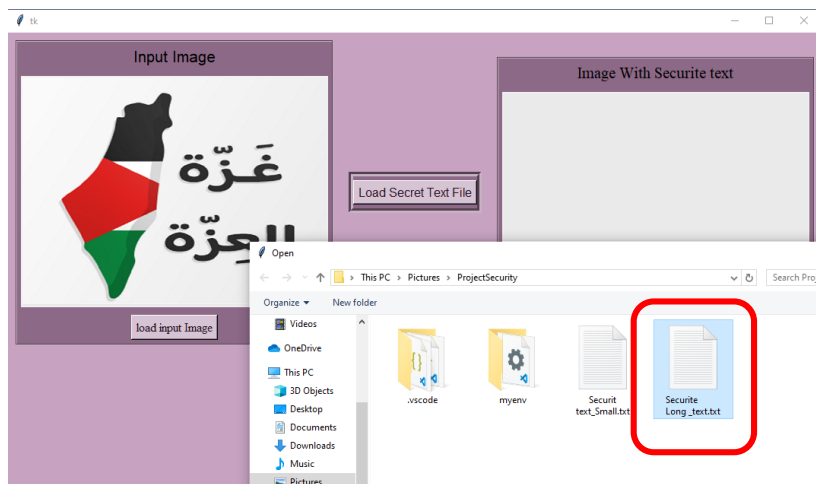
tk

Input Image

غَـزّة
العِزّة

load input Image

Load Secret Text File

Image With Securite text

Open

This PC > Pictures > ProjectSecurity

Search Proj

Organize ▾ New folder

Videos
OneDrive
This PC
3D Objects
Desktop
Documents
Downloads
Music
Pictures

.vscode
myenv
Securit text_Small.txt
Securite Long _text.txt